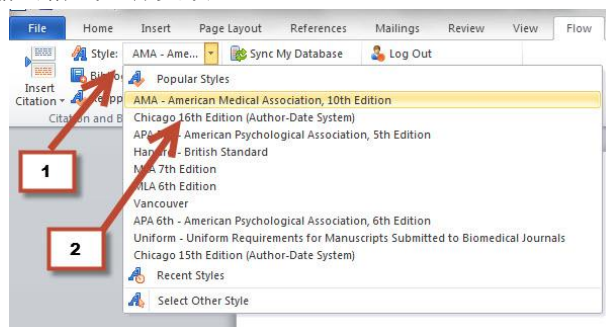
File Home Insert Page Layout References Mailings Review View Flow

Style: AMA - Ame... Sync My Database Log Out

Insert Citation Bibl

Citation and B

Popular Styles
AMA - American Medical Association, 10th Edition
Chicago 16th Edition (Author-Date System)
APA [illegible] American Psychological Association, 5th Edition
Han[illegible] - British Standard
M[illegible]A 7th Edition
MLA 6th Edition
Vancouver
APA 6th - American Psychological Association, 6th Edition
Uniform - Uniform Requirements for Manuscripts Submitted to Biomedical Journals
Chicago 15th Edition (Author-Date System)
Recent Styles
Select Other Style

1

2